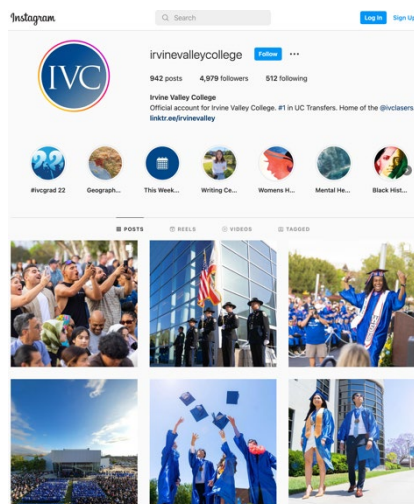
Instagram

Search

Log In

Sign Up

IVC

irvinevalleycollege

Follow

942 posts 4,979 followers 512 following

Irvine Valley College

Official account for Irvine Valley College. #1 in UC Transfers. Home of the @ivclasers

linktr.ee/irvinevalley

22

#ivcgrad 22

Geograph...

This Week...

Writing Ce...

Womens H...

Mental He...

Black Hist...

POSTS

REELS

VIDEOS

TAGGED